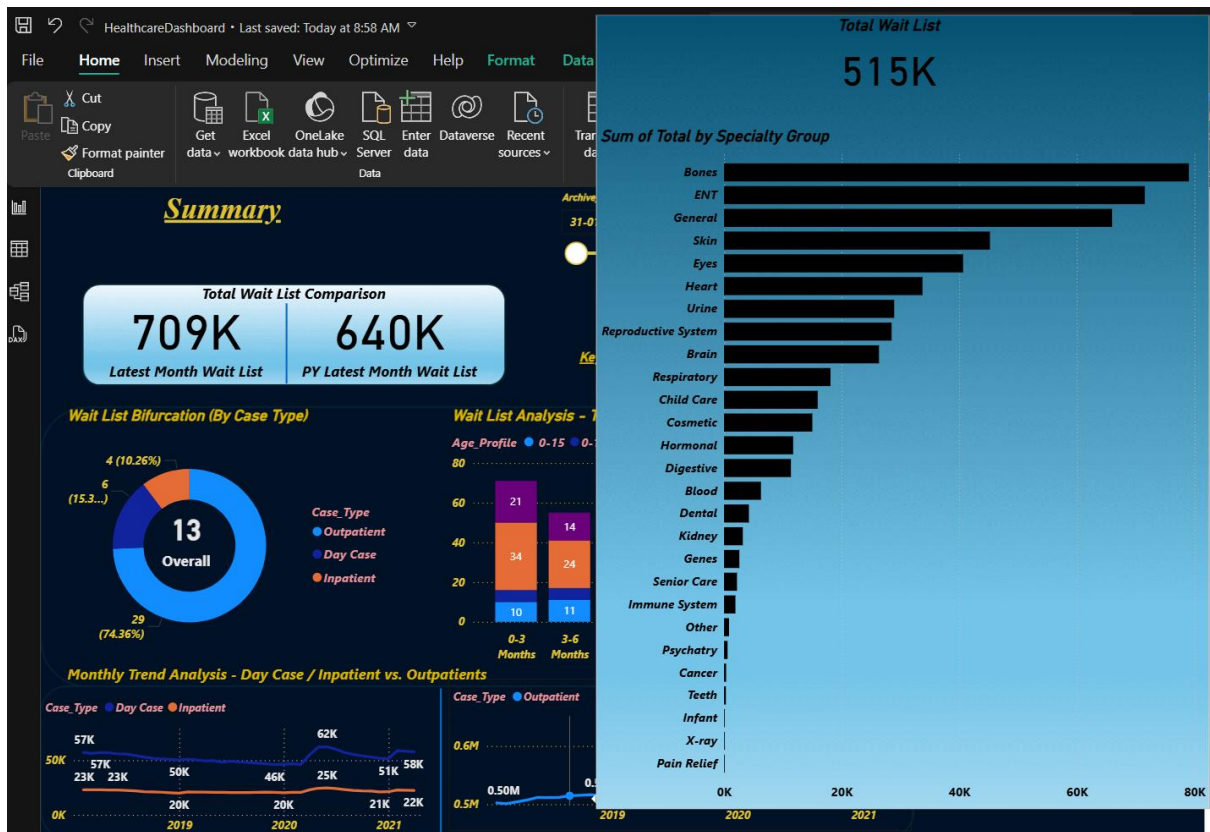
HealthcareDashboard • Last saved: Today at 8:58 AM

File Home Insert Modeling View Optimize Help Format Data

Paste
Cut
Copy
Format painter
Clipboard

Get data
Excel workbook
OneLake data hub
SQL Server
Enter data
Dataverse
Recent sources
Data
Tran da

Summary

Archive
31-0

Total Wait List Comparison
709K
Latest Month Wait List
640K
PY Latest Month Wait List

Ke

Wait List Bifurcation (By Case Type)
4 (10.26%)
6 (15.3...)
13
Overall
29 (74.36%)
Case_Type
Outpatient
Day Case
Inpatient

Wait List Analysis - T
Age_Profile 0-15 0-1
80
60
40
20
0
21
34
10
14
24
11
0-3 Months
3-6 Months

Monthly Trend Analysis - Day Case / Inpatient vs. Outpatients
Case_Type Day Case Inpatient
57K
57K
50K
23K 23K
50K
62K
46K
25K
51K
58K
0K
20K
20K
21K
22K
2019
2020
2021

Case_Type Outpatient
0.6M
0.5M
0.50M
0.5
2019
2020
2021

Total Wait List
515K

Sum of Total by Specialty Group
Bones
ENT
General
Skin
Eyes
Heart
Urine
Reproductive System
Brain
Respiratory
Child Care
Cosmetic
Hormonal
Digestive
Blood
Dental
Kidney
Genes
Senior Care
Immune System
Other
Psychatry
Cancer
Teeth
Infant
X-ray
Pain Relief
0K
20K
40K
60K
80K